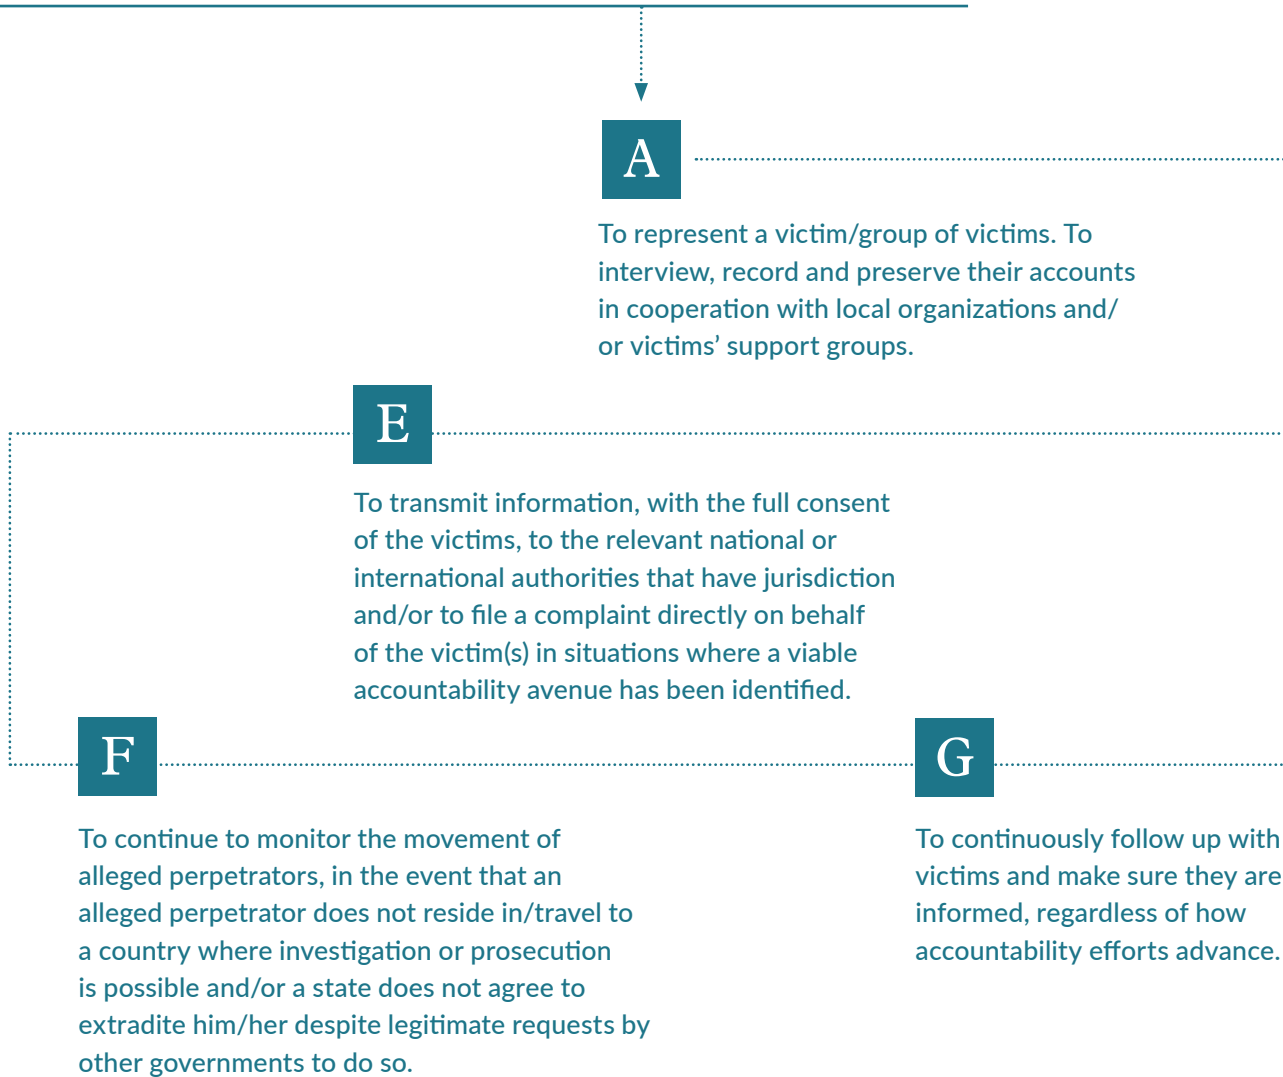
A

To represent a victim/group of victims. To interview, record and preserve their accounts in cooperation with local organizations and/ or victims' support groups.

E

To transmit information, with the full consent of the victims, to the relevant national or international authorities that have jurisdiction and/or to file a complaint directly on behalf of the victim(s) in situations where a viable accountability avenue has been identified.

F

To continue to monitor the movement of alleged perpetrators, in the event that an alleged perpetrator does not reside in/travel to a country where investigation or prosecution is possible and/or a state does not agree to extradite him/her despite legitimate requests by other governments to do so.

G

To continuously follow up with victims and make sure they are informed, regardless of how accountability efforts advance.